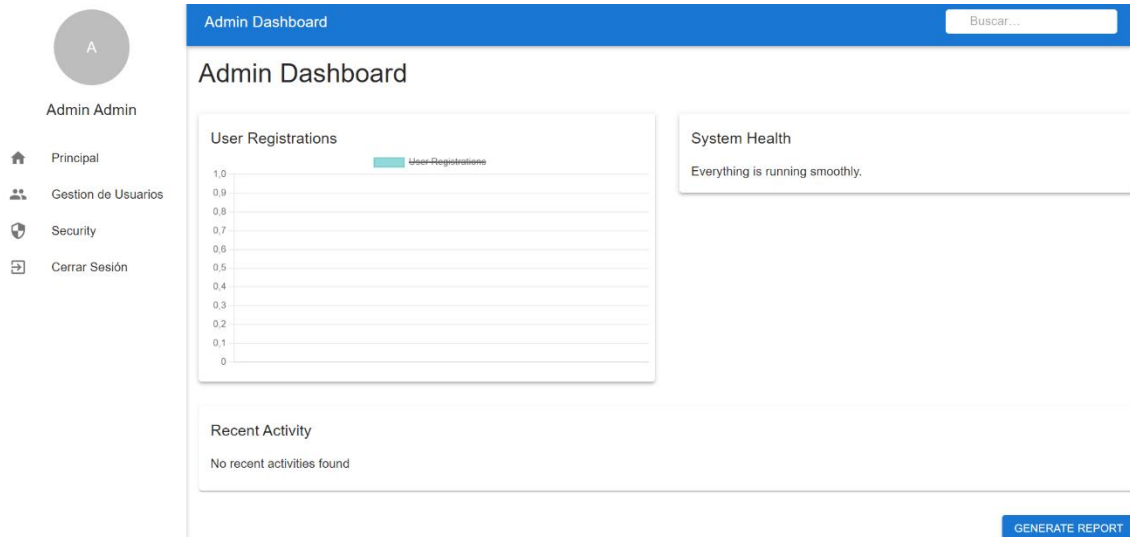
A

Admin Admin

Principal

Gestion de Usuarios

Security

Cerrar Sesión

Admin Dashboard

Buscar...

Admin Dashboard

User Registrations

User Registrations

1,0
0,9
0,8
0,7
0,6
0,5
0,4
0,3
0,2
0,1
0

System Health

Everything is running smoothly.

Recent Activity

No recent activities found

GENERATE REPORT